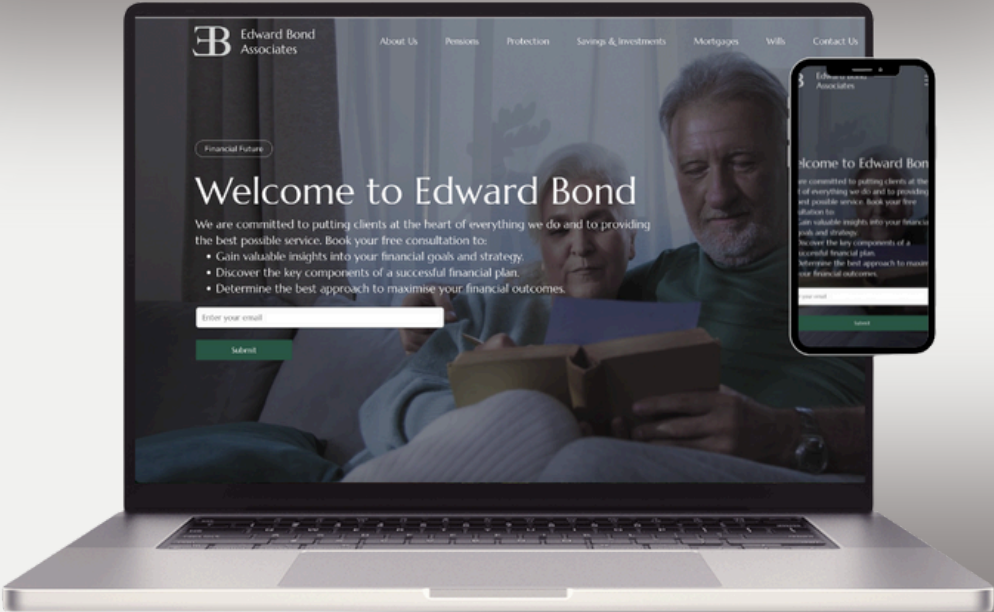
EB Edward Bond Associates

About Us Pensions Protection Savings & Investments Mortgages Wills Contact Us

Financial Future

Welcome to Edward Bond

We are committed to putting clients at the heart of everything we do and to providing the best possible service. Book your free consultation to:

- Gain valuable insights into your financial goals and strategy.
- Discover the key components of a successful financial plan.
- Determine the best approach to maximise your financial outcomes.

Enter your email

Submit

Edward Bond Associates

lcome to Edward Bon

re committed to putting clients at the heart of everything we do and to providing and possible service. Book your free sultation to:

Gain valuable insights into your financi goals and strategy.

Discover the key components of a uccessful financial plan.

Determine the best approach to maximi your financial outcomes.

your email

Submit